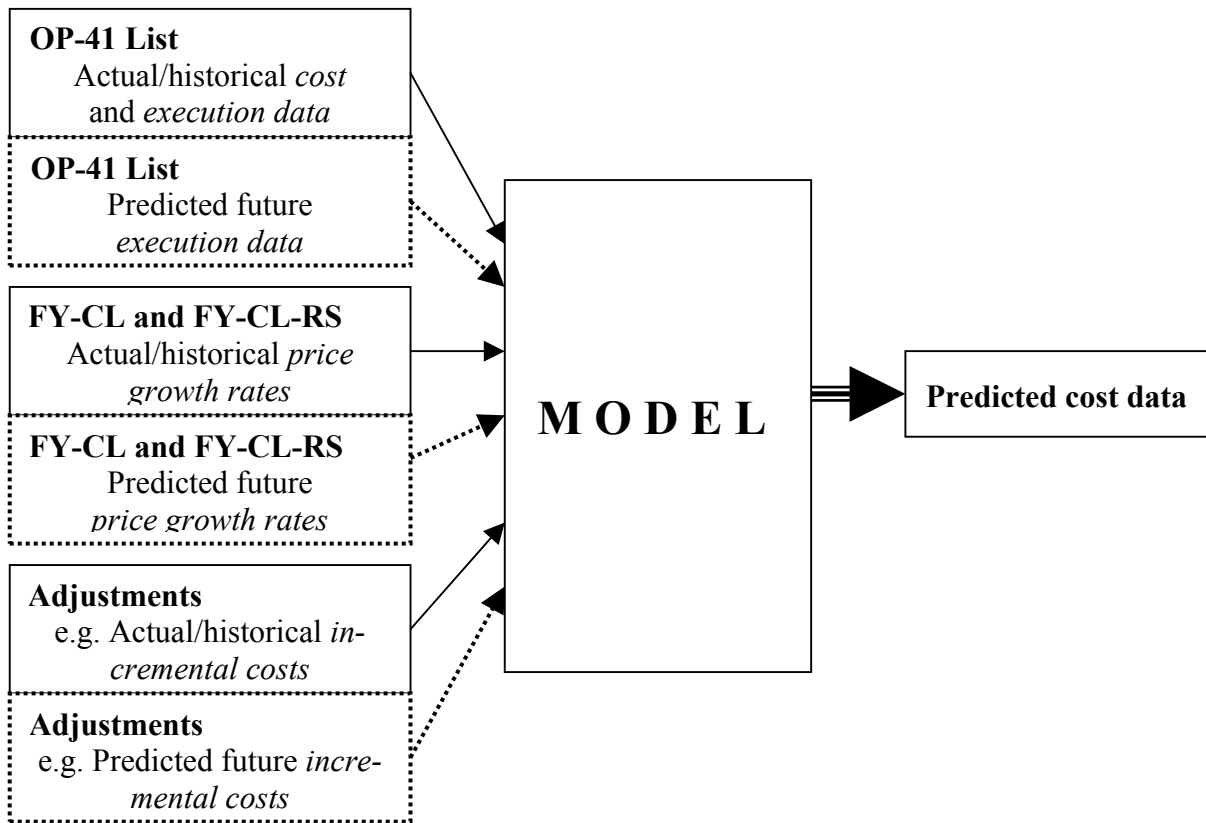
OP-41 List
Actual/historical cost and execution data

OP-41 List
Predicted future execution data

FY-CL and FY-CL-RS
Actual/historical price growth rates

FY-CL and FY-CL-RS
Predicted future price growth rates

Adjustments
e.g. Actual/historical incremental costs

Adjustments
e.g. Predicted future incremental costs

M O D E L

Predicted cost data